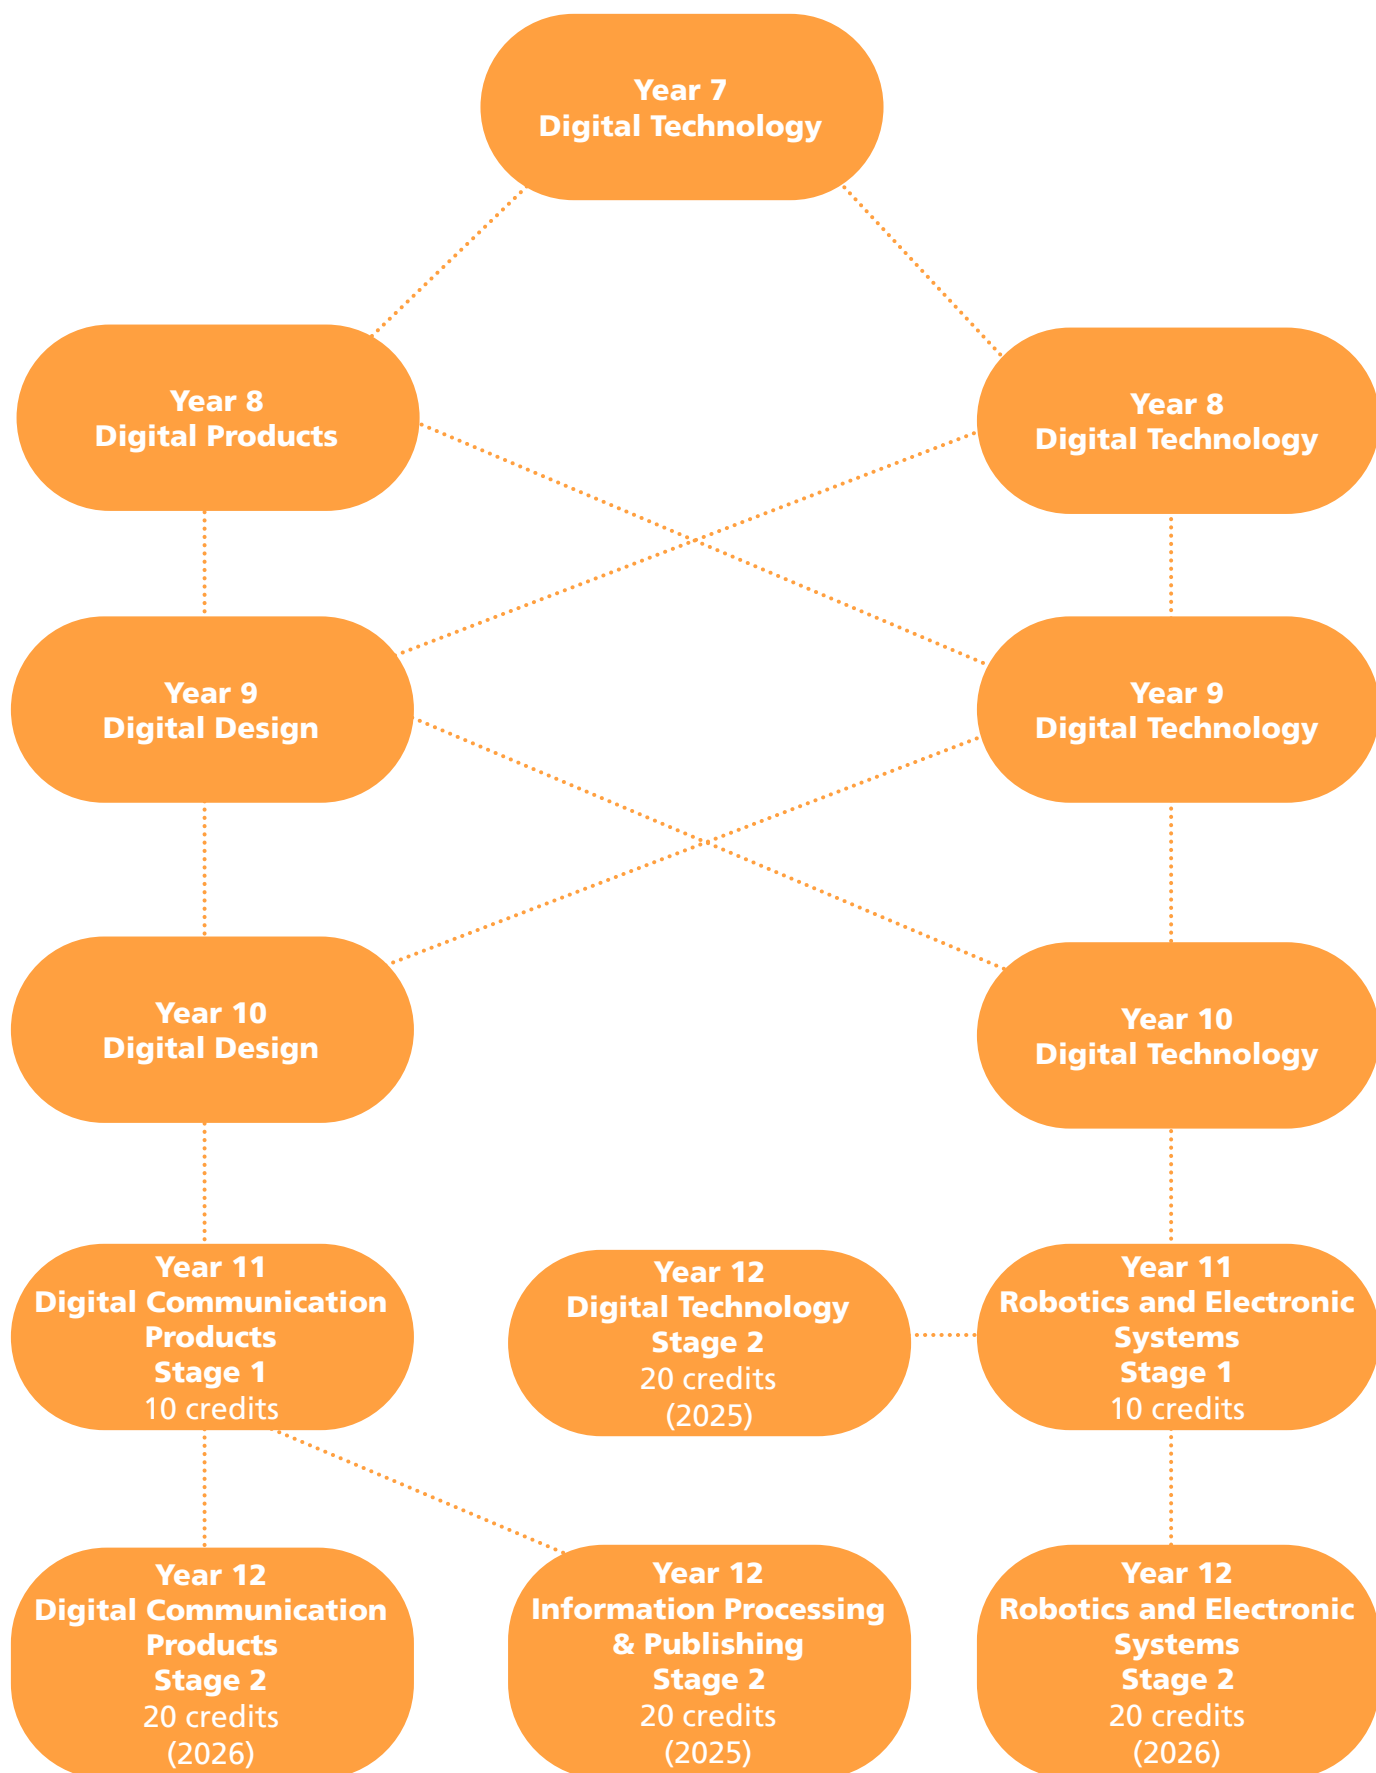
Year 7
Digital Technology

Year 8
Digital Products

Year 8
Digital Technology

Year 9
Digital Design

Year 9
Digital Technology

Year 10
Digital Design

Year 10
Digital Technology

Year 11
Digital Communication Products
Stage 1
10 credits

Year 12
Digital Technology
Stage 2
20 credits
(2025)

Year 11
Robotics and Electronic Systems
Stage 1
10 credits

Year 12
Digital Communication Products
Stage 2
20 credits
(2026)

Year 12
Information Processing & Publishing
Stage 2
20 credits
(2025)

Year 12
Robotics and Electronic Systems
Stage 2
20 credits
(2026)